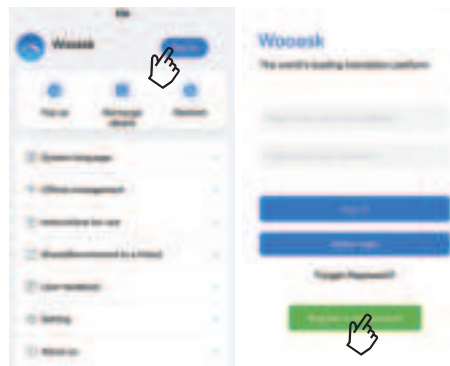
Wooask

Wooask
The world's leading translation platform

Top up
Recharge details
Redeem

System language
Offline management
Instructions for use
Share/Recommend to a friend
User feedback
Setting
About us

Sign in
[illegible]
Forgot Password?
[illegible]